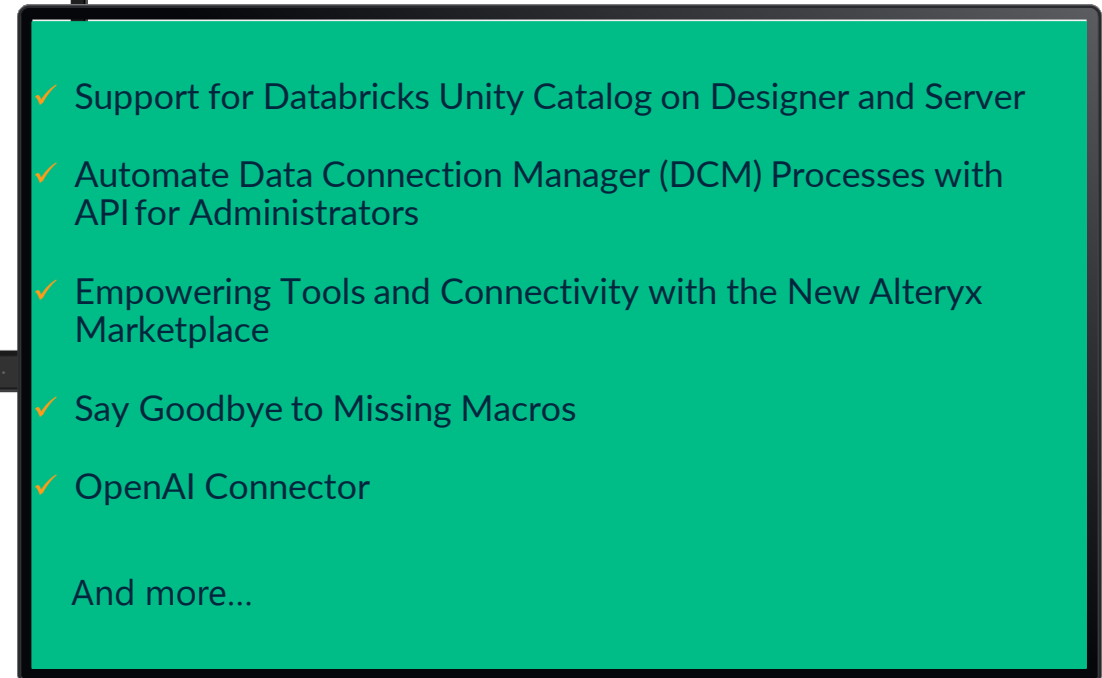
✓ Support for Databricks Unity Catalog on Designer and Server

✓ Automate Data Connection Manager (DCM) Processes with API for Administrators

✓ Empowering Tools and Connectivity with the New Alteryx Marketplace

✓ Say Goodbye to Missing Macros

✓ OpenAI Connector

And more…